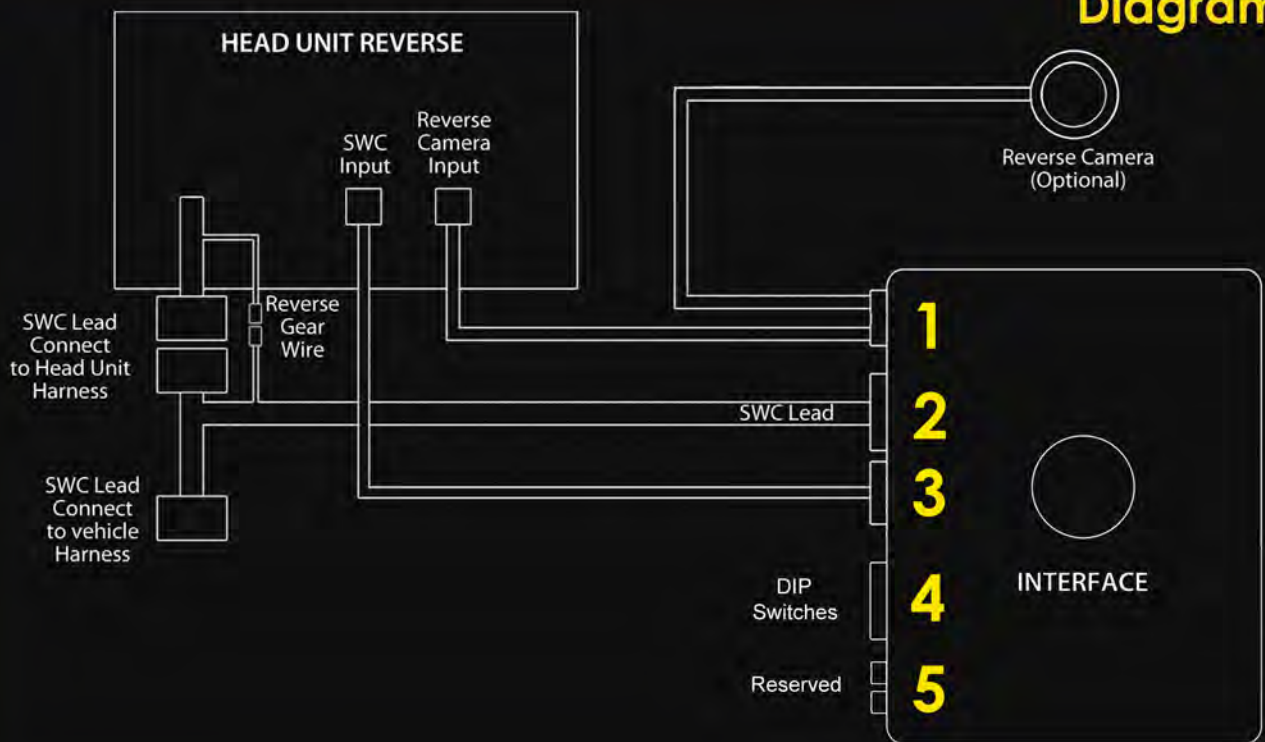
Diagram

HEAD UNIT REVERSE

SWC Input

Reverse Camera Input

Reverse Camera (Optional)

SWC Lead Connect to Head Unit Harness

Reverse Gear Wire

SWC Lead Connect to vehicle Harness

1

SWC Lead

2

3

DIP Switches

4

INTERFACE

Reserved

5